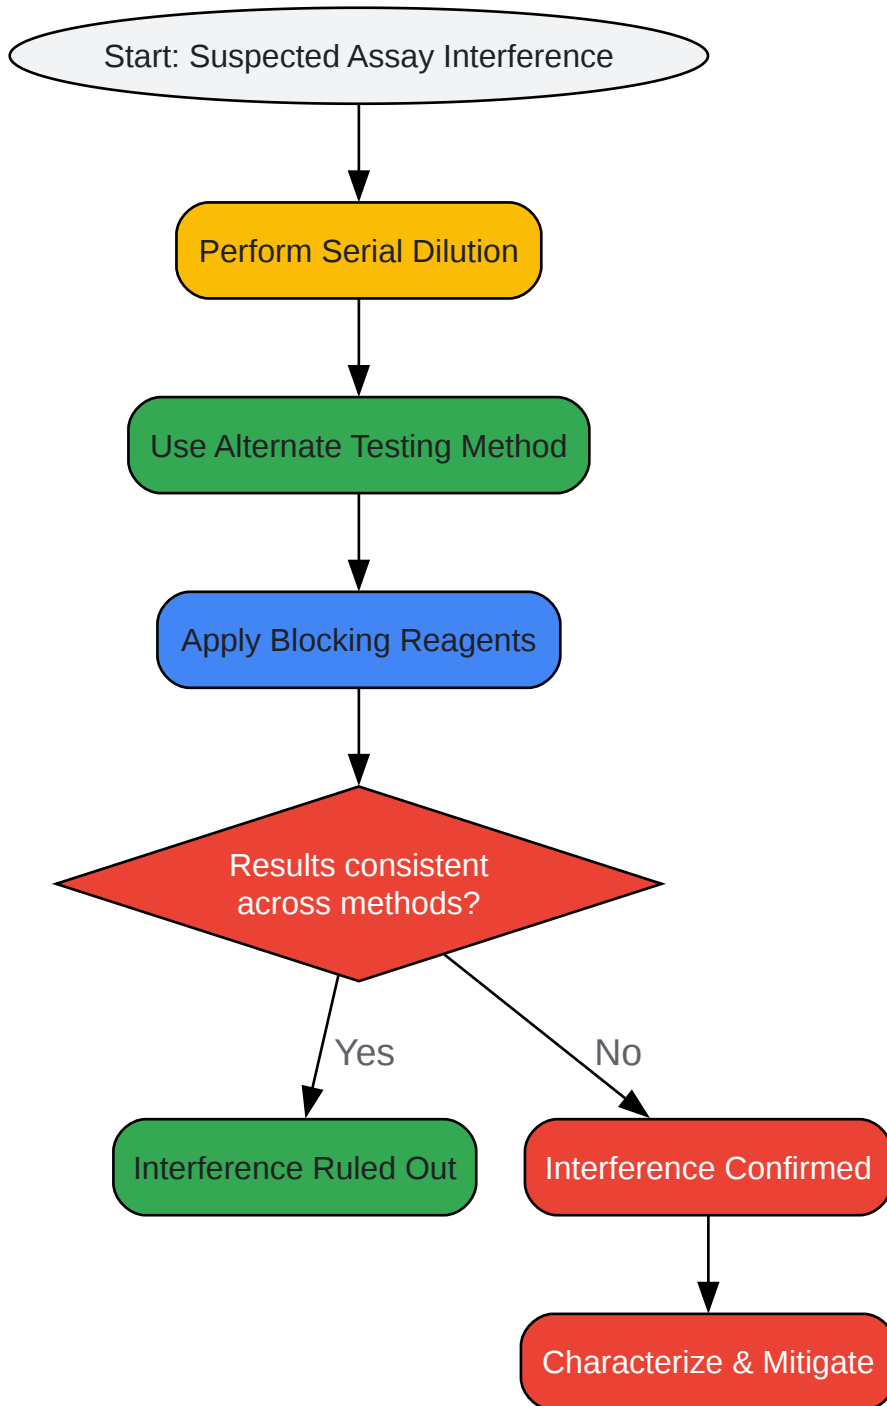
Start: Suspected Assay Interference

Perform Serial Dilution

Use Alternate Testing Method

Apply Blocking Reagents

Results consistent across methods?

Yes

No

Interference Ruled Out

Interference Confirmed

Characterize & Mitigate